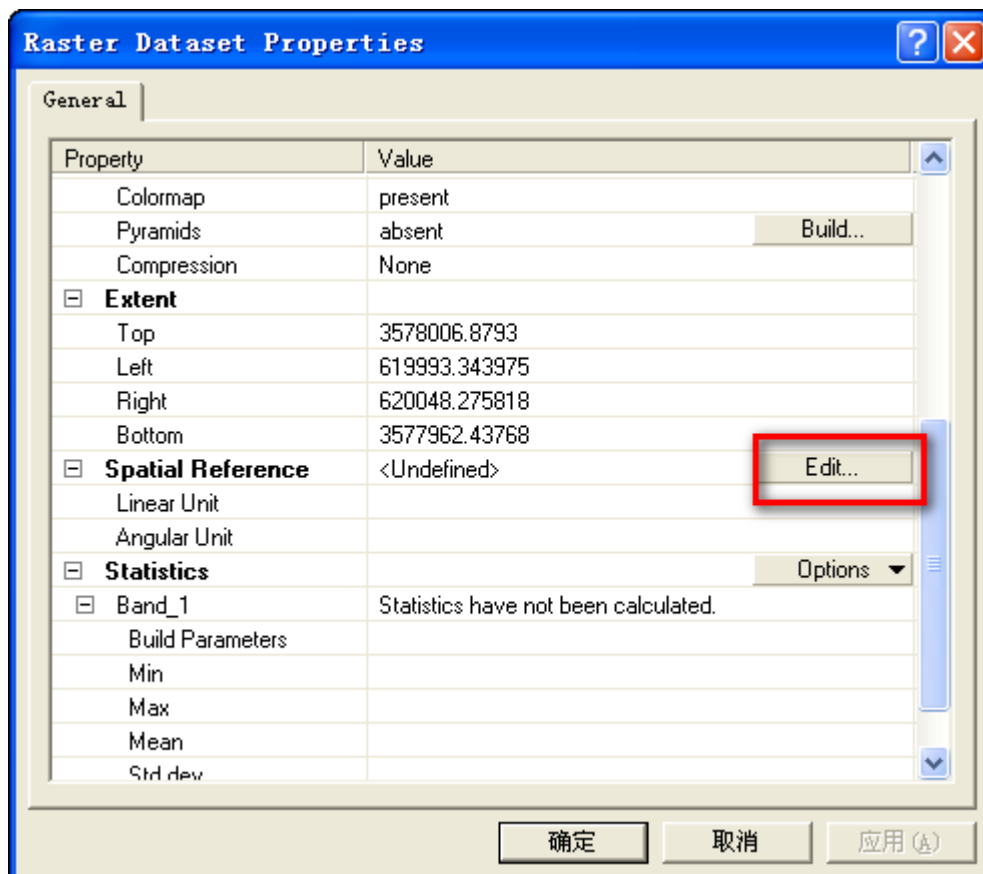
Raster Dataset Properties

General

| Property | Value |
|---|---|
| Colormap | present |
| Pyramids | absent Build... |
| Compression | None |
| ⊟ Extent | |
| Top | 3578006.8793 |
| Left | 619993.343975 |
| Right | 620048.275818 |
| Bottom | 3577962.43768 |
| ⊟ Spatial Reference | <Undefined> Edit... |
| Linear Unit | |
| Angular Unit | |
| ⊟ Statistics | Options |
| ⊟ Band_1 | Statistics have not been calculated. |
| Build Parameters | |
| Min | |
| Max | |
| Mean | |
| Std dev | |

确定 取消 应用(A)